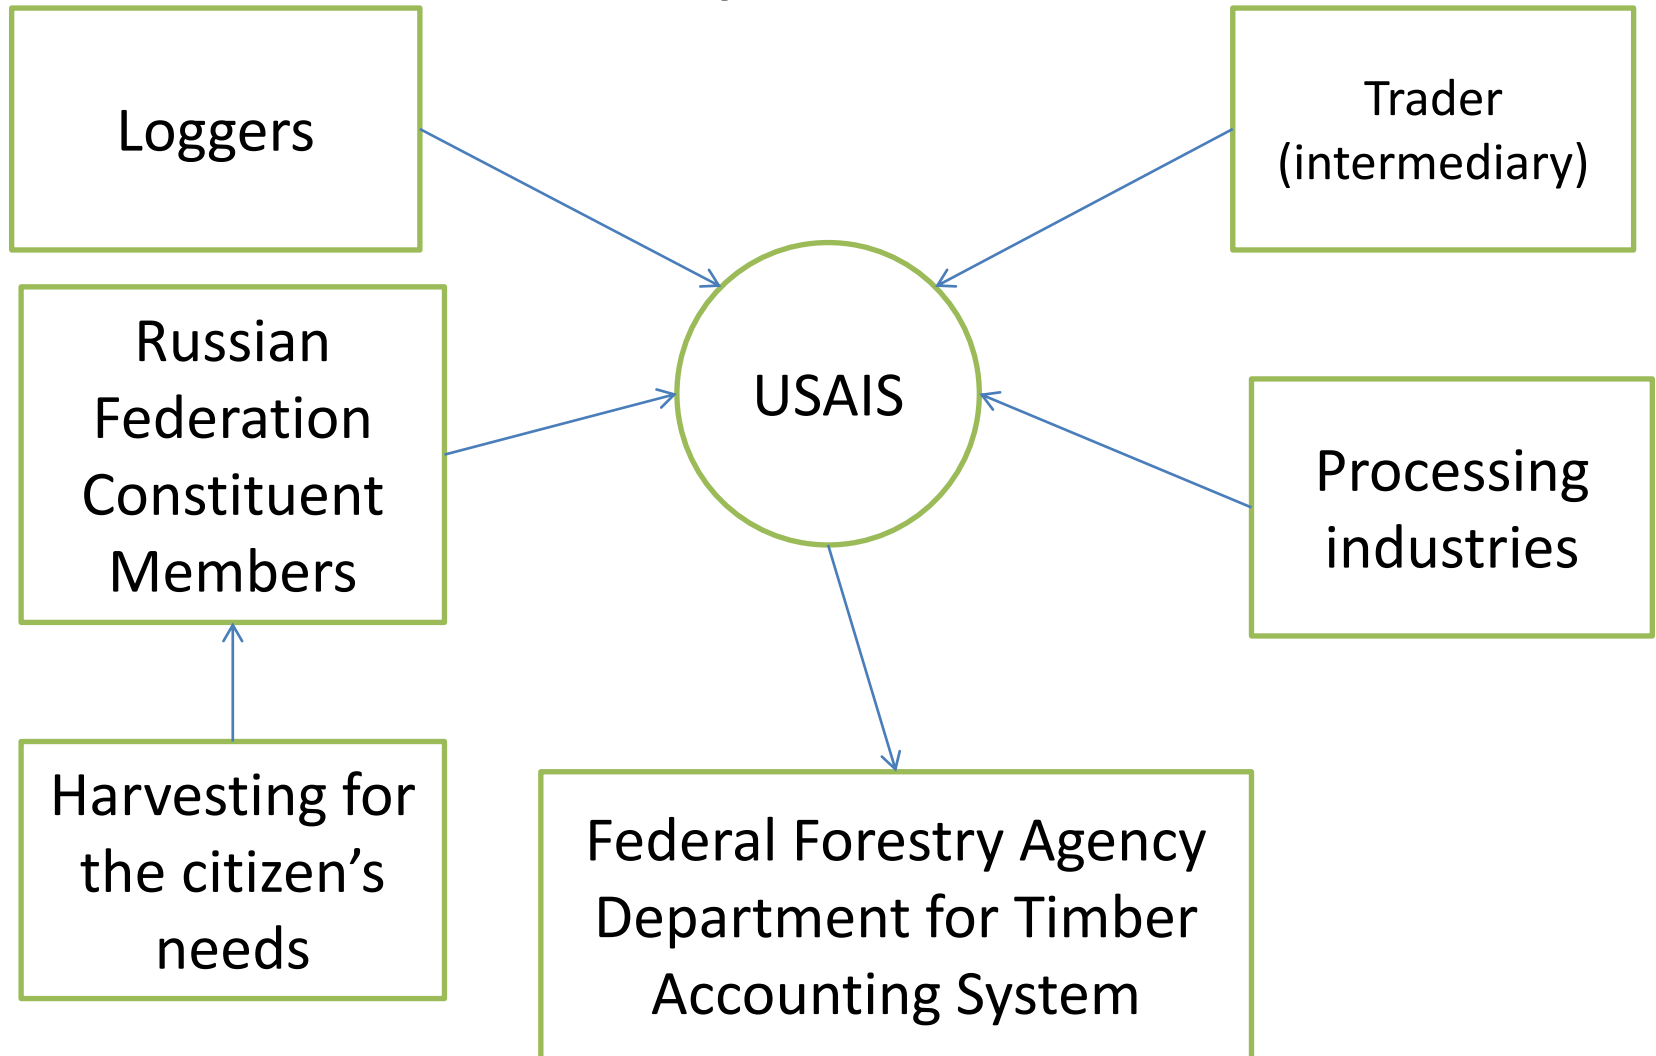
Loggers

Trader (intermediary)

Russian Federation Constituent Members

USAIS

Processing industries

Harvesting for the citizen’s needs

Federal Forestry Agency Department for Timber Accounting System